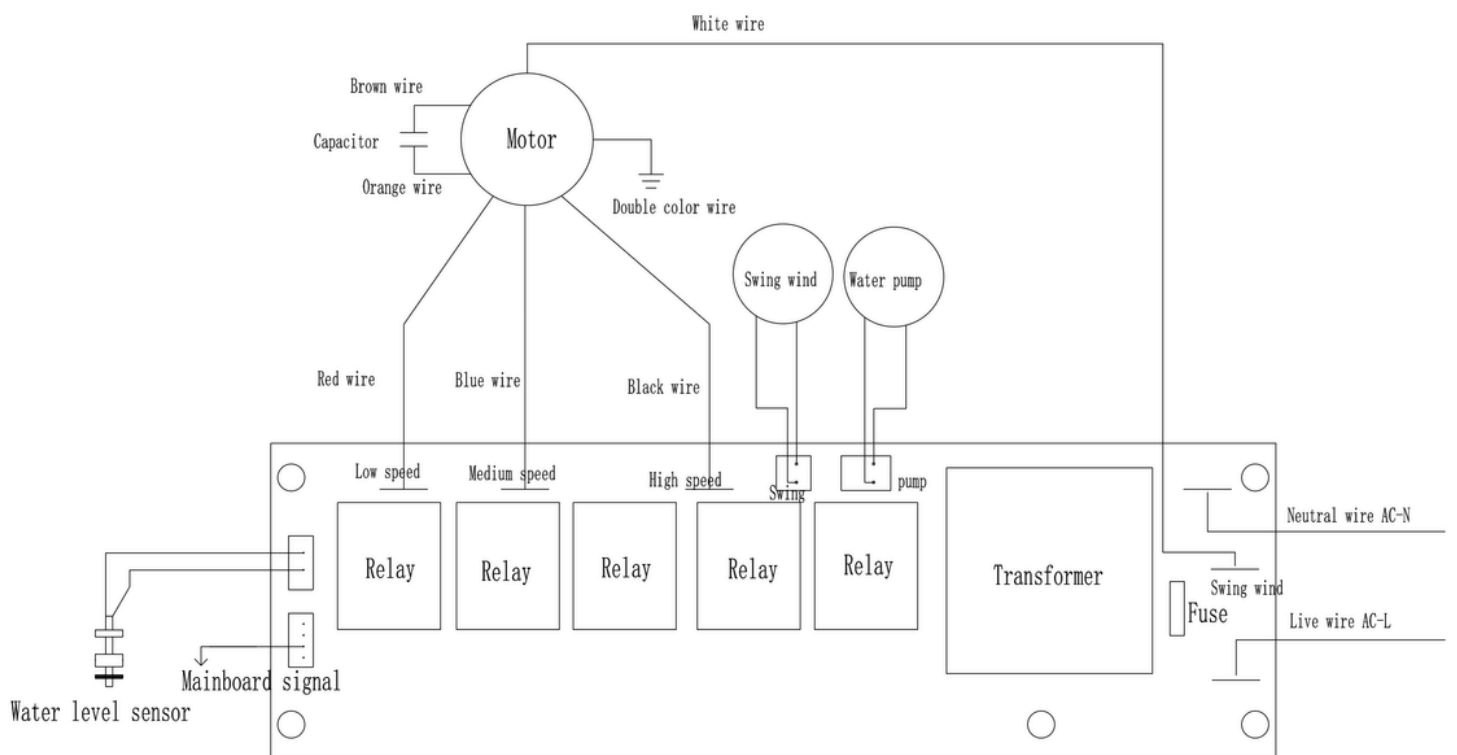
White wire

Brown wire

Capacitor

Motor

Orange wire

Double color wire

Swing wind

Water pump

Red wire

Blue wire

Black wire

Low speed

Medium speed

High speed

Swing

pump

Relay

Relay

Relay

Relay

Relay

Transformer

Neutral wire AC-N

Swing wind

Fuse

Live wire AC-L

Mainboard signal

Water level sensor